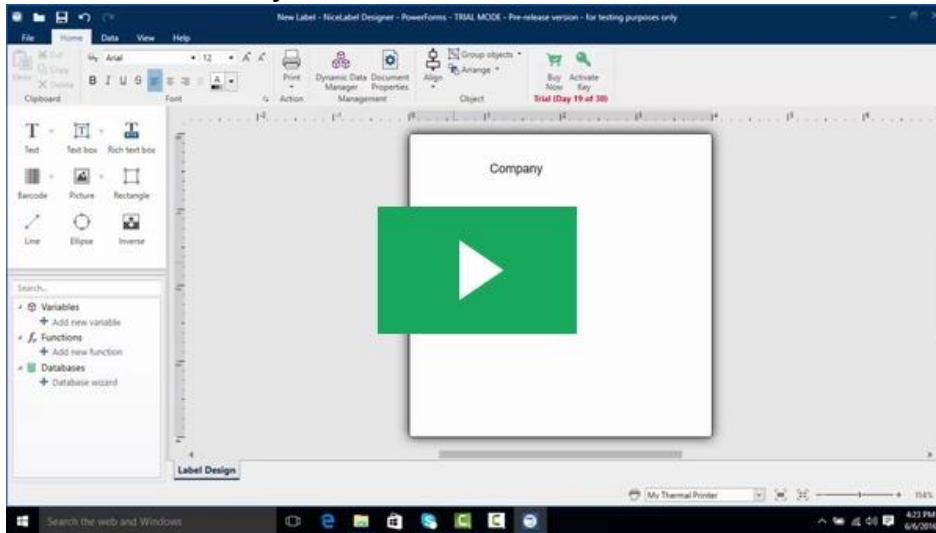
New Label - NiceLabel Designer - PowerForms - TRIAL MODE - Pre-release version - for testing purposes only

File Home Data View Help

Cut Copy Delete Paste Clipboard

Arial 12 B I U S A Font

Print Action

Dynamic Data Manager Document Properties Management

Align Group objects Arrange Object

Buy Now Activate Key Trial (Day 19 of 30)

Text Text box Rich text box
Barcode Picture Rectangle
Line Ellipse Inverse

Search...
Variables
Add new variable
Functions
Add new function
Databases
Database wizard

Company

Label Design

My Thermal Printer

154%

Search the web and Windows

4:23 PM 6/6/2016